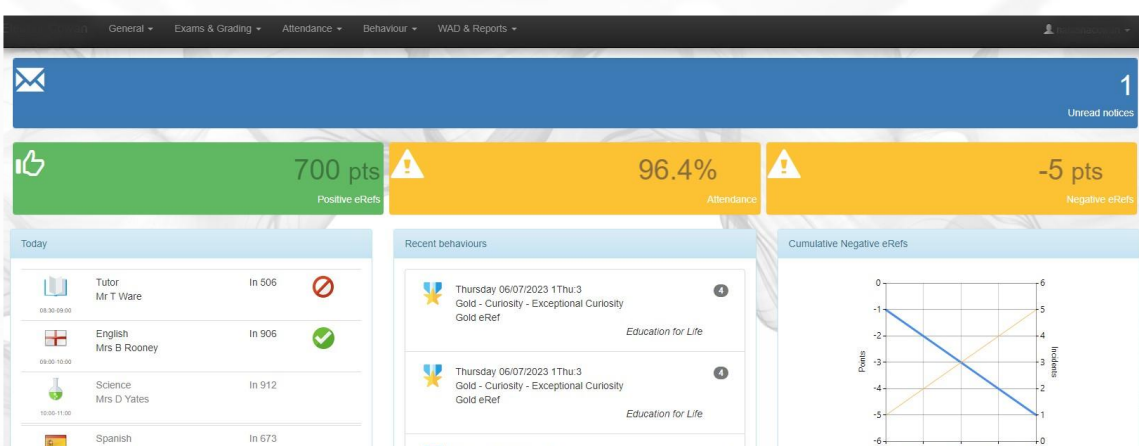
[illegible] General ▾ Exams & Grading ▾ Attendance ▾ Behaviour ▾ WAD & Reports ▾ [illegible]

1
Unread notices

700 pts
Positive eRefs

96.4%
Attendance

-5 pts
Negative eRefs

Today

Tutor
Mr T Ware
08:30-09:00
In 506

English
Mrs B Rooney
09:00-10:00
In 906

Science
Mrs D Yates
10:00-11:00
In 912

Spanish
In 673

Recent behaviours

Thursday 06/07/2023 1Thu:3
Gold - Curiosity - Exceptional Curiosity
Gold eRef
Education for Life
4

Thursday 06/07/2023 1Thu:3
Gold - Curiosity - Exceptional Curiosity
Gold eRef
Education for Life
4

Cumulative Negative eRefs

Points
0
-1
-2
-3
-4
-5
-6

Incidents
6
5
4
3
2
1
0